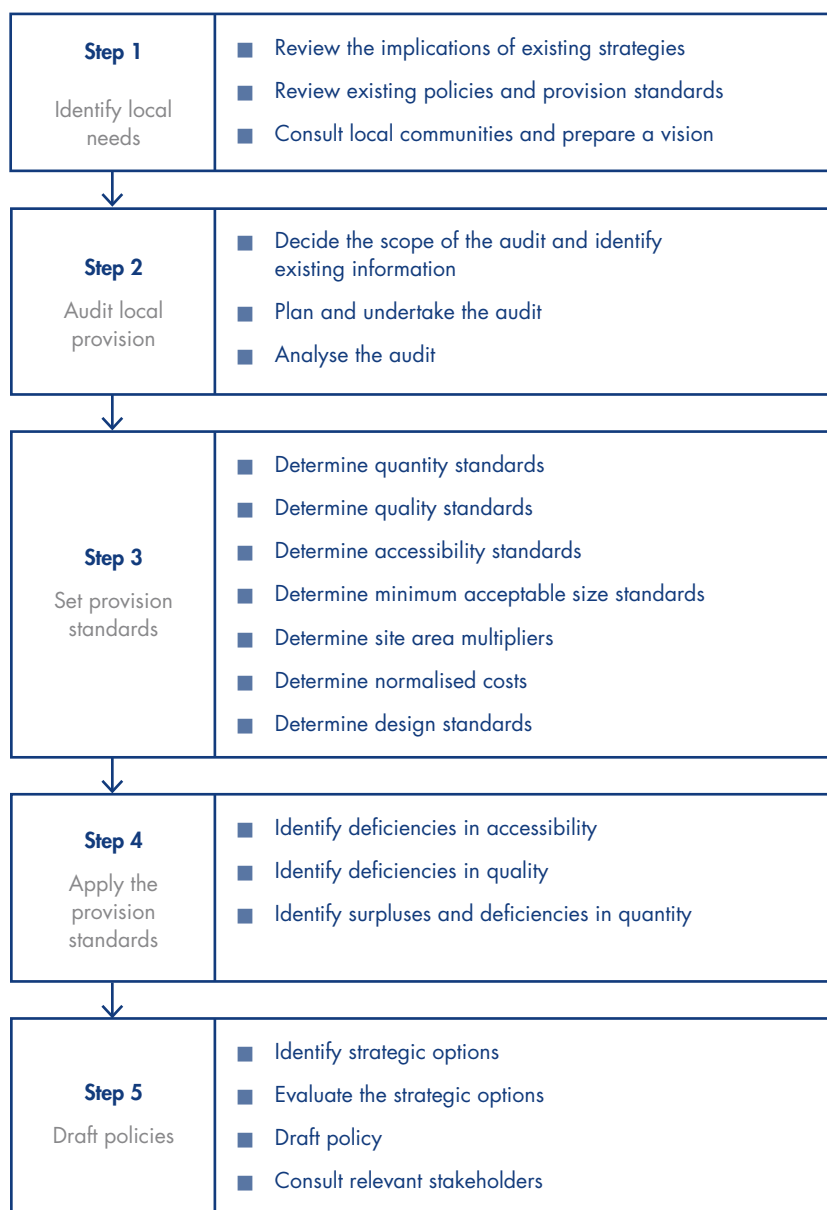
Step 1

Identify local needs

- Review the implications of existing strategies
- Review existing policies and provision standards
- Consult local communities and prepare a vision

Step 2

Audit local provision

- Decide the scope of the audit and identify existing information
- Plan and undertake the audit
- Analyse the audit

Step 3

Set provision standards

- Determine quantity standards
- Determine quality standards
- Determine accessibility standards
- Determine minimum acceptable size standards
- Determine site area multipliers
- Determine normalised costs
- Determine design standards

Step 4

Apply the provision standards

- Identify deficiencies in accessibility
- Identify deficiencies in quality
- Identify surpluses and deficiencies in quantity

Step 5

Draft policies

- Identify strategic options
- Evaluate the strategic options
- Draft policy
- Consult relevant stakeholders